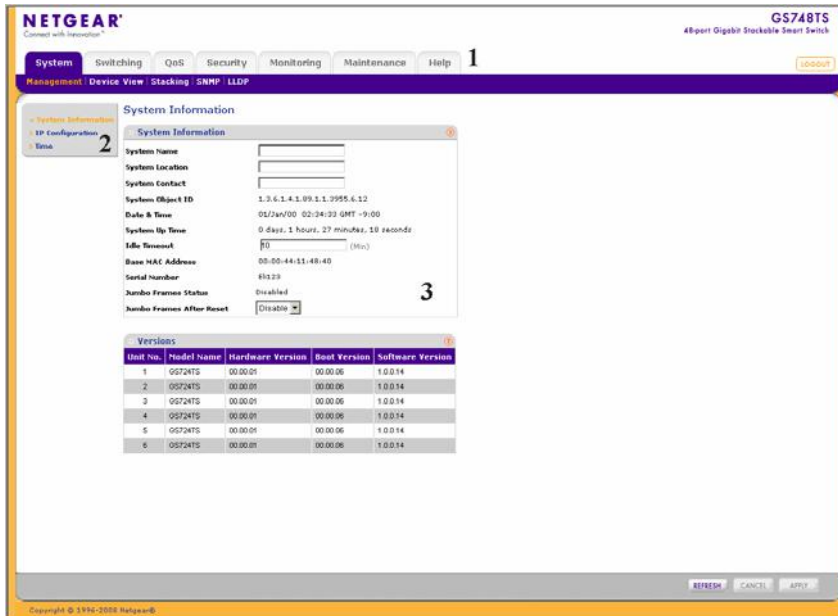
NETGEAR
Connect with Innovation™

GS748TS
48-port Gigabit Stackable Smart Switch

System | Switching | QoS | Security | Monitoring | Maintenance | Help 1

LOGOUT

Management | Device View | Stacking | SNMP | LLDP

» System Information
» IP Configuration
» Time
2

System Information

System Information

| | |
|---|---|
| System Name | |
| System Location | |
| System Contact | |
| System Object ID | 1.3.6.1.4.1.89.1.1.3955.6.12 |
| Date & Time | 01/Jan/00 02:34:33 GMT -9:00 |
| System Up Time | 0 days, 1 hours, 27 minutes, 10 seconds |
| Idle Timeout | 10 (Min) |
| Base MAC Address | 00:00:44:11:48:40 |
| Serial Number | 6k123 |
| Jumbo Frames Status | Disabled |
| Jumbo Frames After Reset | Disable |

3

Versions

| Unit No. | Model Name | Hardware Version | Boot Version | Software Version |
|---|---|---|---|---|
| 1 | GS724TS | 00.00.01 | 00.00.06 | 1.0.0.14 |
| 2 | GS724TS | 00.00.01 | 00.00.06 | 1.0.0.14 |
| 3 | GS724TS | 00.00.01 | 00.00.06 | 1.0.0.14 |
| 4 | GS724TS | 00.00.01 | 00.00.06 | 1.0.0.14 |
| 5 | GS724TS | 00.00.01 | 00.00.06 | 1.0.0.14 |
| 6 | GS724TS | 00.00.01 | 00.00.06 | 1.0.0.14 |

REFRESH CANCEL APPLY

Copyright © 1996-2008 Netgear®